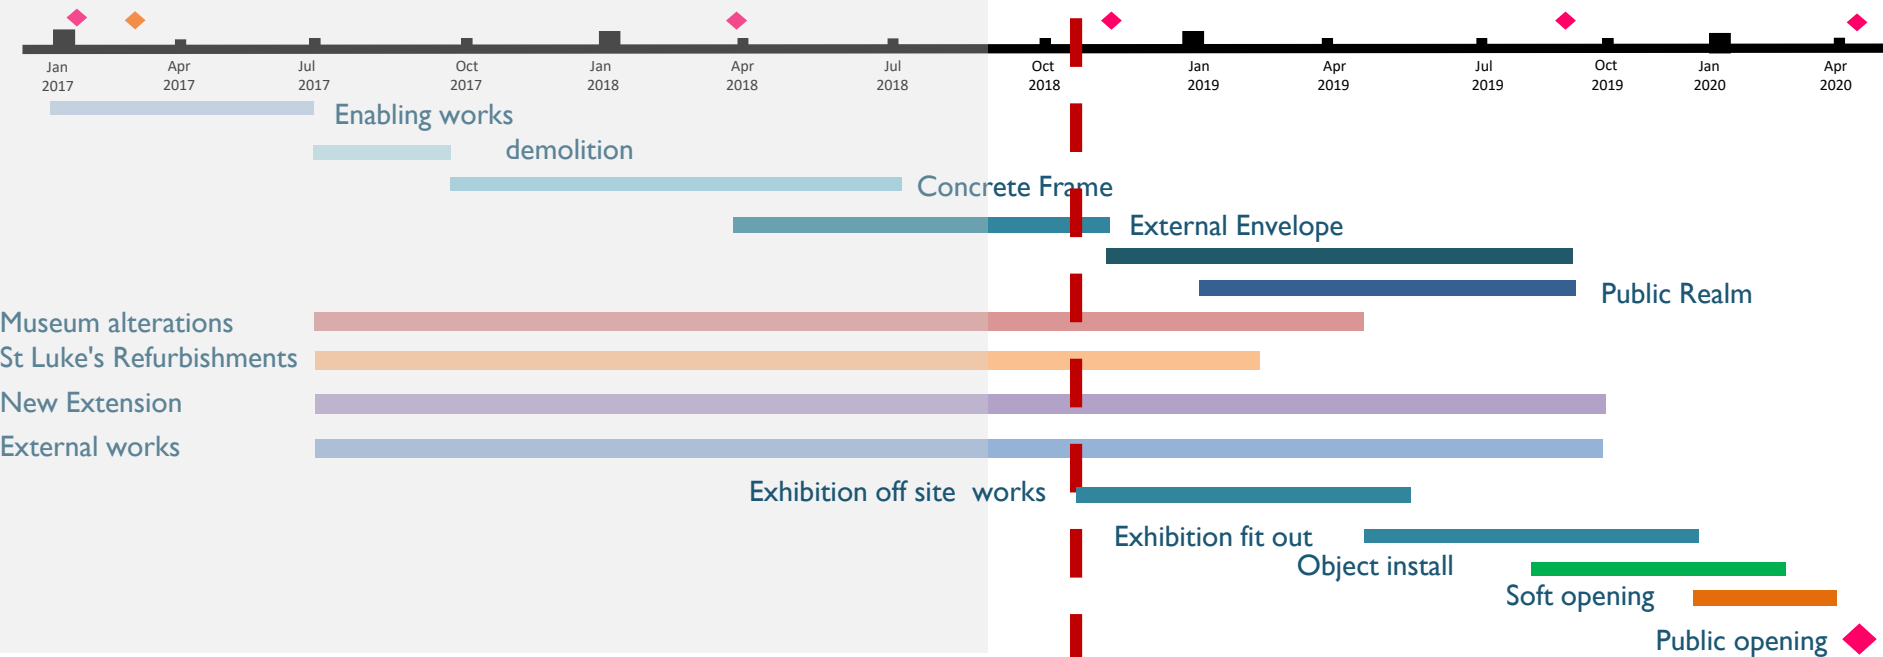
Jan 2017
Apr 2017
Jul 2017
Oct 2017
Jan 2018
Apr 2018
Jul 2018
Oct 2018
Jan 2019
Apr 2019
Jul 2019
Oct 2019
Jan 2020
Apr 2020

Enabling works
demolition
Concrete Frame
External Envelope
Public Realm
Museum alterations
St Luke's Refurbishments
New Extension
External works
Exhibition off site works
Exhibition fit out
Object install
Soft opening
Public opening